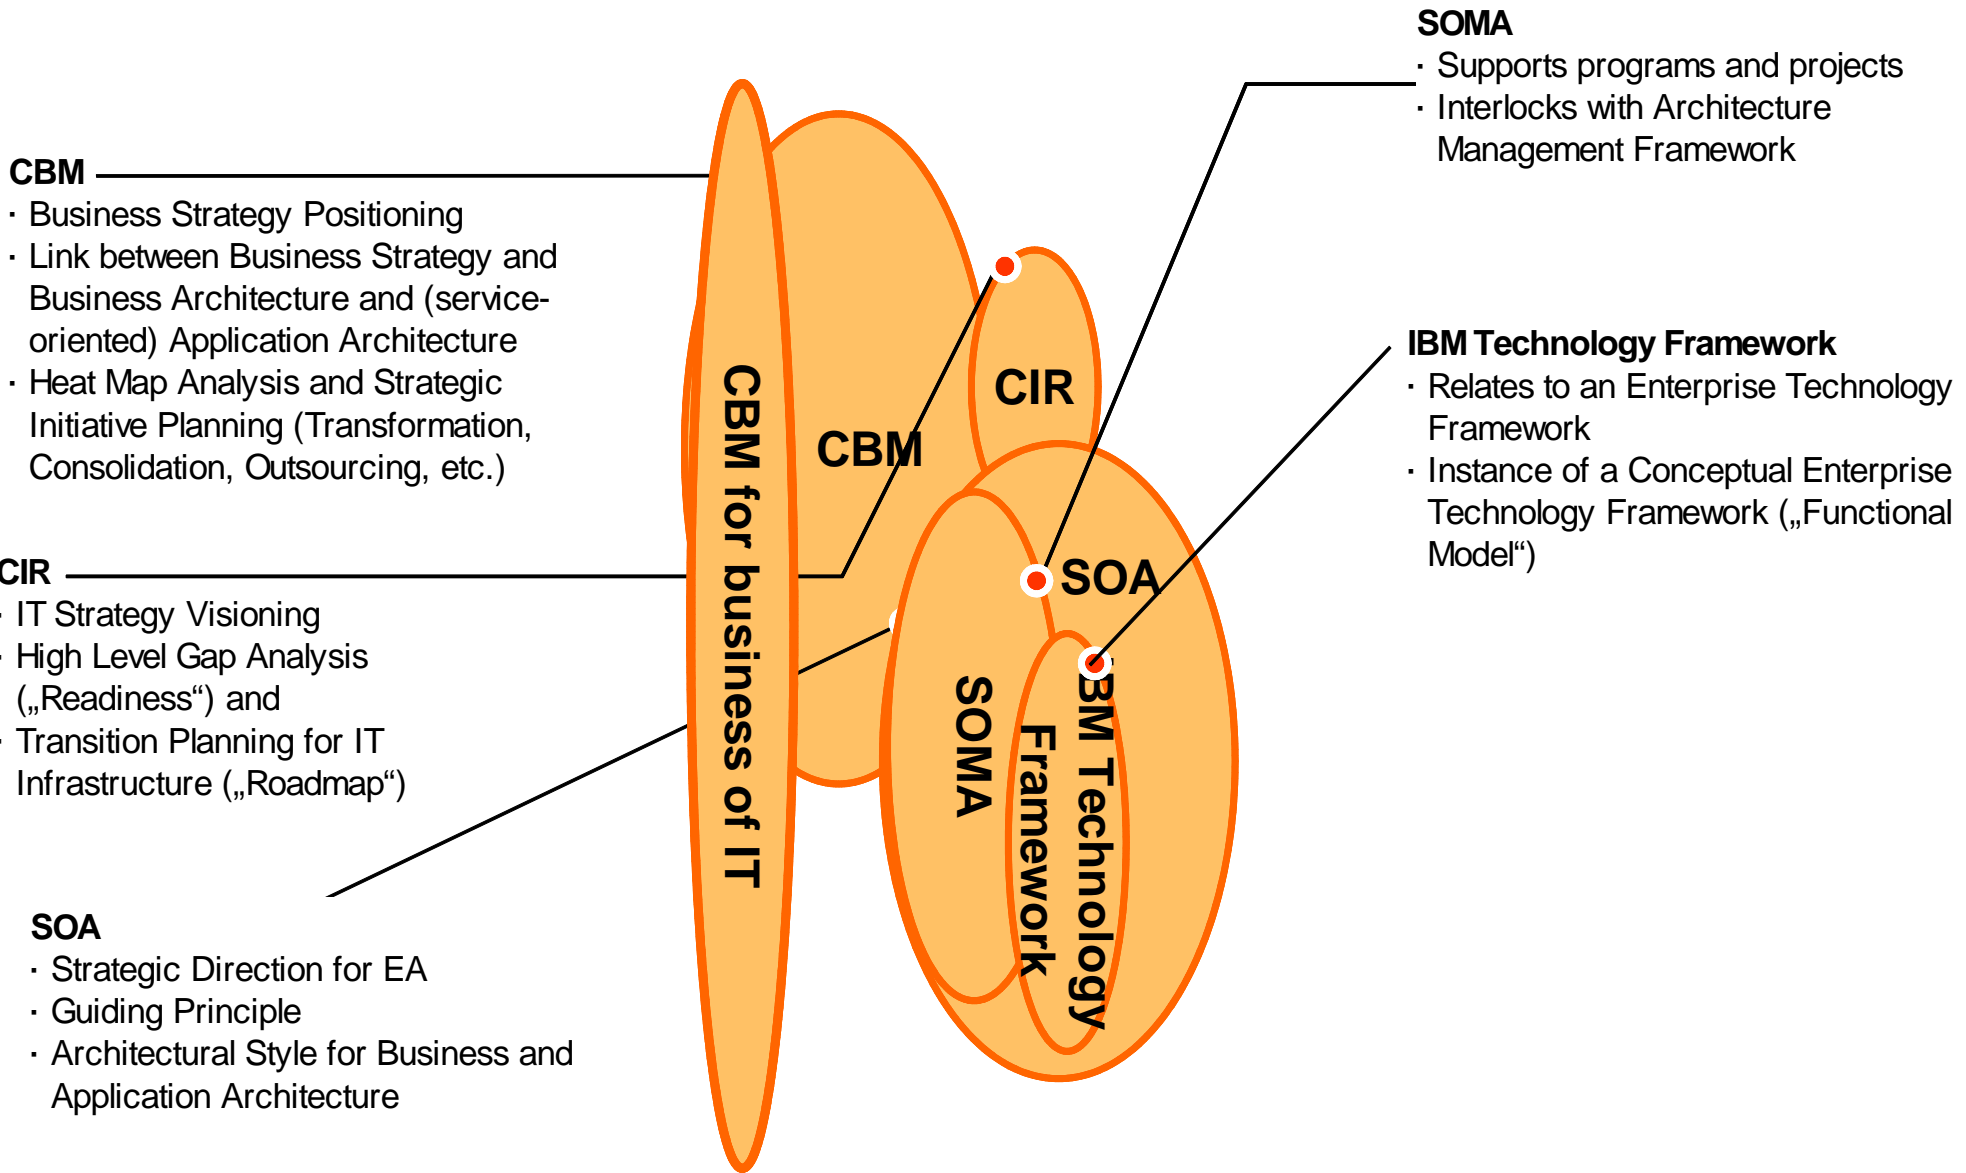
CBM
· Business Strategy Positioning
· Link between Business Strategy and Business Architecture and (service-oriented) Application Architecture
· Heat Map Analysis and Strategic Initiative Planning (Transformation, Consolidation, Outsourcing, etc.)

CIR
· IT Strategy Visioning
· High Level Gap Analysis („Readiness") and
· Transition Planning for IT Infrastructure („Roadmap")

SOA
· Strategic Direction for EA
· Guiding Principle
· Architectural Style for Business and Application Architecture

SOMA
· Supports programs and projects
· Interlocks with Architecture Management Framework

IBM Technology Framework
· Relates to an Enterprise Technology Framework
· Instance of a Conceptual Enterprise Technology Framework („Functional Model")

CBM for business of IT

CBM

CIR

SOA

SOMA

IBM Technology Framework